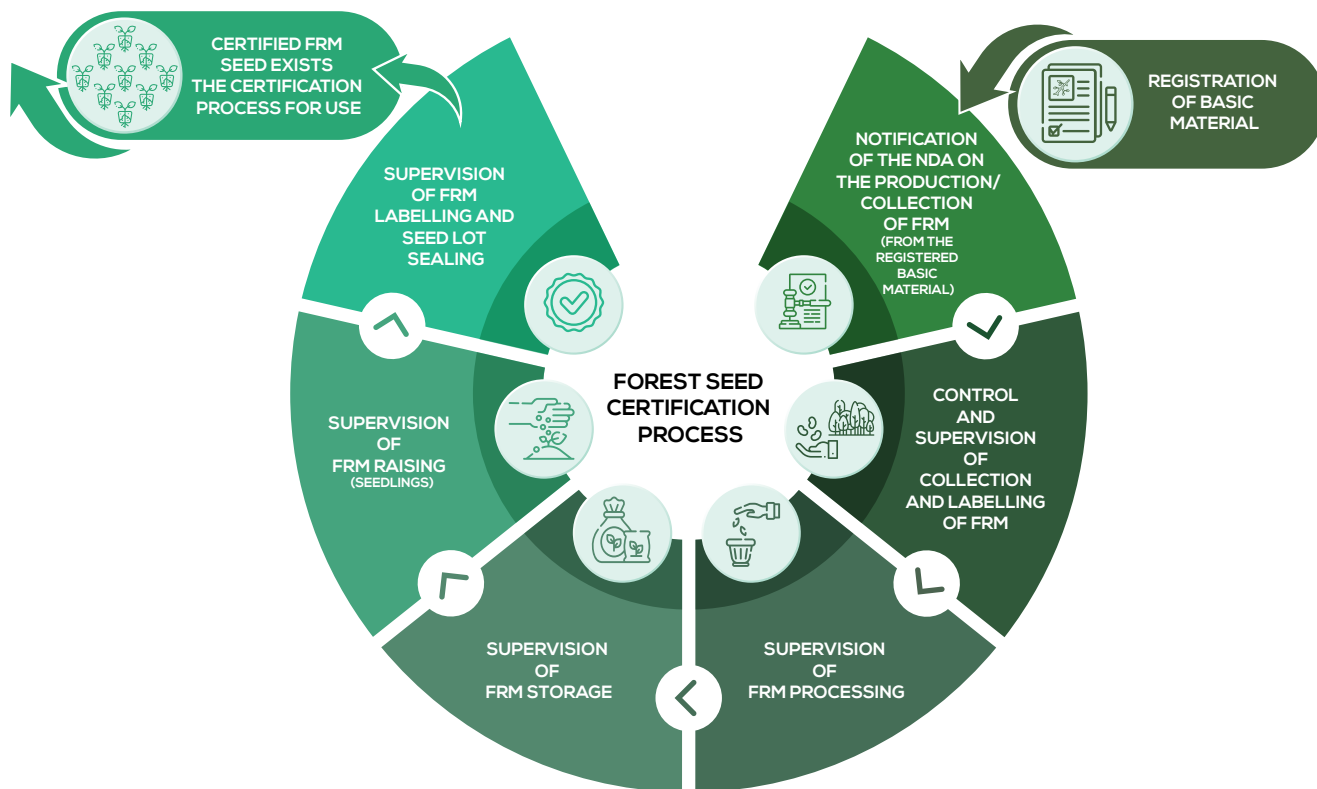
REGISTRATION OF BASIC MATERIAL

NOTIFICATION OF THE NDA ON THE PRODUCTION/ COLLECTION OF FRM (FROM THE REGISTERED BASIC MATERIAL)

CONTROL AND SUPERVISION OF COLLECTION AND LABELLING OF FRM

SUPERVISION OF FRM PROCESSING

SUPERVISION OF FRM STORAGE

SUPERVISION OF FRM RAISING (SEEDLINGS)

SUPERVISION OF FRM LABELLING AND SEED LOT SEALING

CERTIFIED FRM SEED EXISTS THE CERTIFICATION PROCESS FOR USE

FOREST SEED CERTIFICATION PROCESS